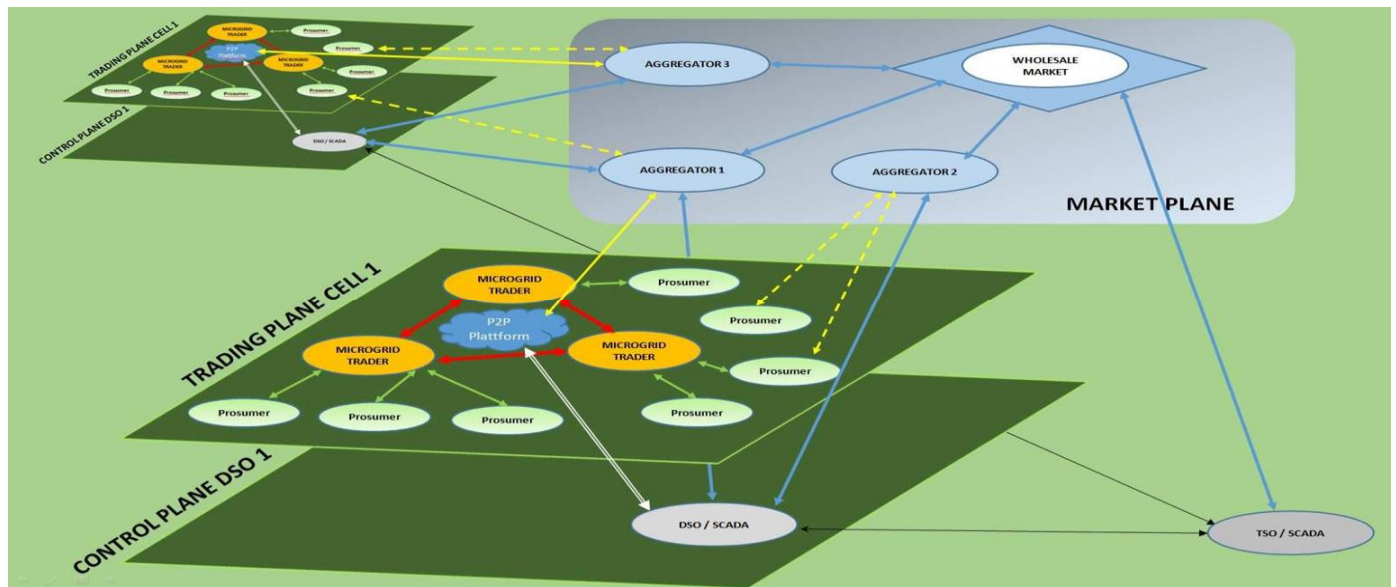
TRADING PLANE CELL 1

MICROGRID TRADER

P2P Plattform

MICROGRID TRADER

MICROGRID TRADER

Prosumer

Prosumer

Prosumer

Prosumer

Prosumer

Prosumer

CONTROL PLANE DSO 1

DSO / SCADA

AGGREGATOR 3

WHOLESALE MARKET

AGGREGATOR 1

AGGREGATOR 2

MARKET PLANE

TRADING PLANE CELL 1

MICROGRID TRADER

Prosumer

P2P Plattform

Prosumer

MICROGRID TRADER

MICROGRID TRADER

Prosumer

Prosumer

Prosumer

Prosumer

Prosumer

CONTROL PLANE DSO 1

DSO / SCADA

TSO / SCADA